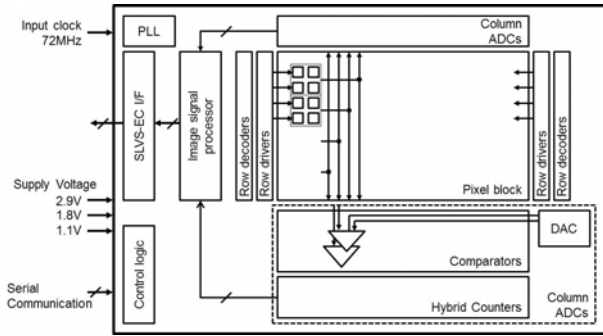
Input clock 72MHz

PLL

Column ADCs

SLVS-EC I/F

Image signal processor

Row decoders

Row drivers

Row drivers

Row decoders

Pixel block

Supply Voltage

2.9V

1.8V

1.1V

DAC

Comparators

Control logic

Serial Communication

Hybrid Counters

Column ADCs